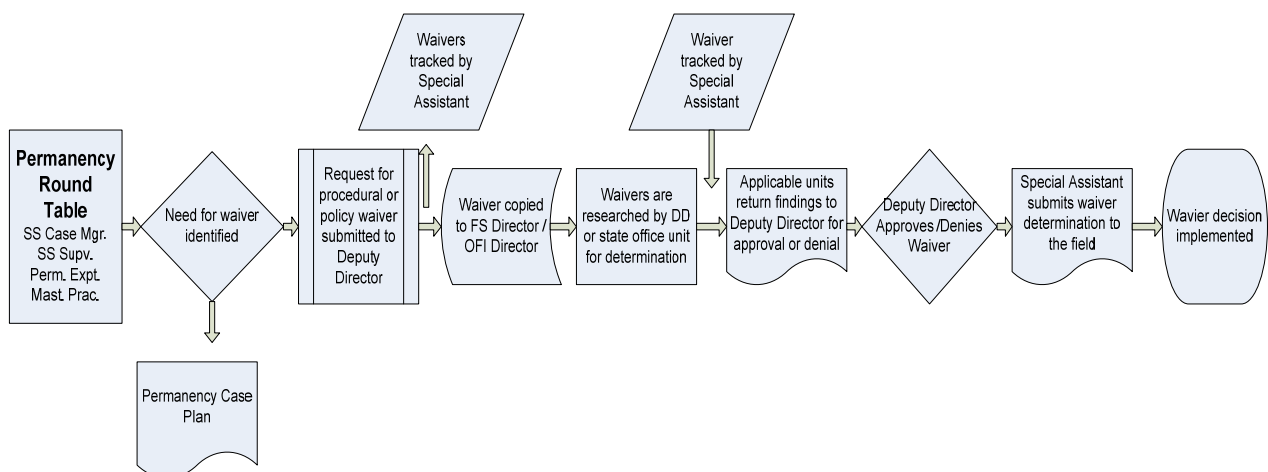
Permanency Round Table
SS Case Mgr.
SS Supv.
Perm. Expt.
Mast. Prac.

Need for waiver identified

Permanency Case Plan

Request for procedural or policy waiver submitted to Deputy Director

Waivers tracked by Special Assistant

Waiver copied to FS Director / OFI Director

Waivers are researched by DD or state office unit for determination

Waiver tracked by Special Assistant

Applicable units return findings to Deputy Director for approval or denial

Deputy Director Approves/Denies Waiver

Special Assistant submits waiver determination to the field

Wavier decision implemented